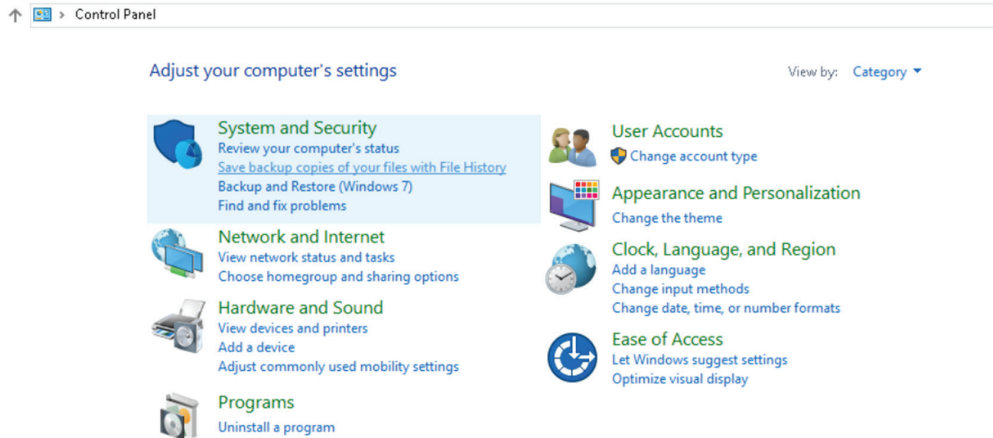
Control Panel

Adjust your computer's settings

View by: Category

System and Security
Review your computer's status
Save backup copies of your files with File History
Backup and Restore (Windows 7)
Find and fix problems

Network and Internet
View network status and tasks
Choose homegroup and sharing options

Hardware and Sound
View devices and printers
Add a device
Adjust commonly used mobility settings

Programs
Uninstall a program

User Accounts
Change account type

Appearance and Personalization
Change the theme

Clock, Language, and Region
Add a language
Change input methods
Change date, time, or number formats

Ease of Access
Let Windows suggest settings
Optimize visual display